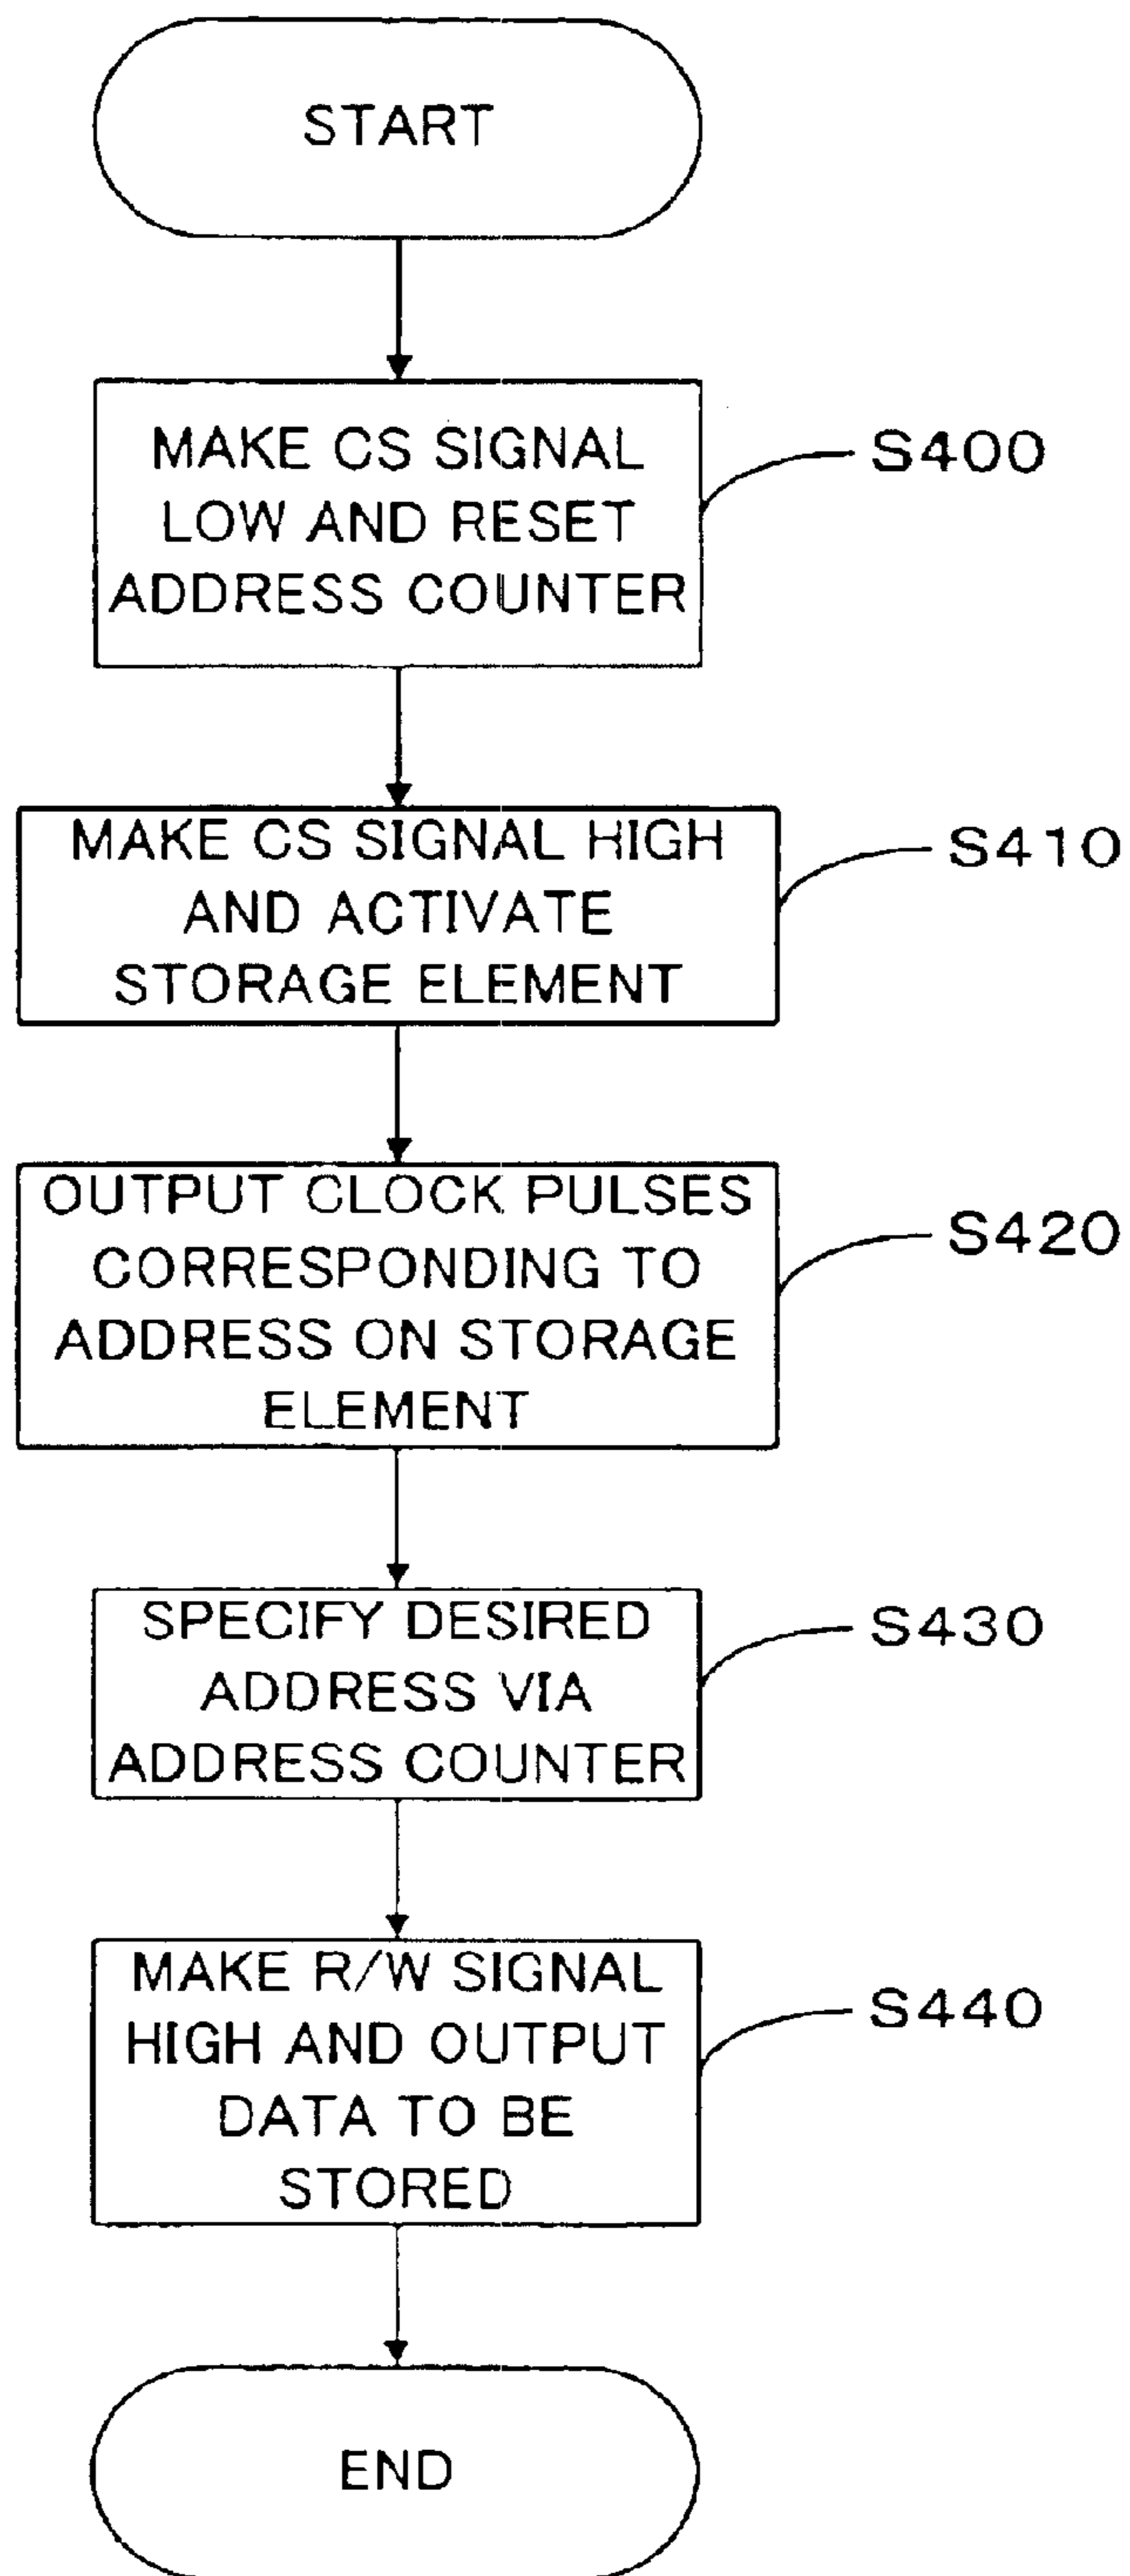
START

MAKE CS SIGNAL LOW AND RESET ADDRESS COUNTER

S400

MAKE CS SIGNAL HIGH AND ACTIVATE STORAGE ELEMENT

S410

OUTPUT CLOCK PULSES CORRESPONDING TO ADDRESS ON STORAGE ELEMENT

S420

SPECIFY DESIRED ADDRESS VIA ADDRESS COUNTER

S430

MAKE R/W SIGNAL HIGH AND OUTPUT DATA TO BE STORED

S440

END